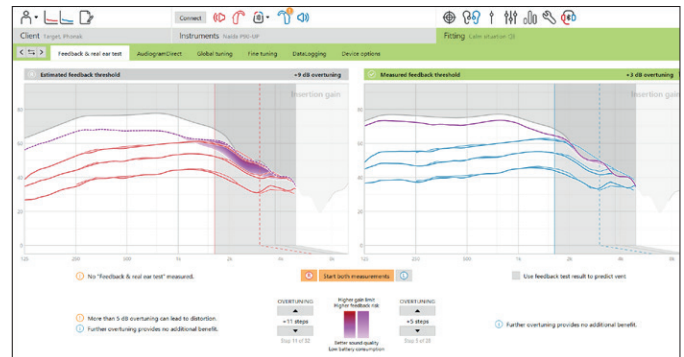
Connect

Client Target, Phonak

Instruments Naída P90-UP

Fitting Calm situation

Feedback & real ear test

AudiogramDirect

Global tuning

Fine tuning

DataLogging

Device options

Estimated feedback threshold

+9 dB overtuning

Insertion gain

Measured feedback threshold

+3 dB overtuning

Insertion gain

80

60

40

20

0

125

250

500

1k

2k

4k

8k

No "Feedback & real ear test" measured.

Start both measurements

Use feedback test result to predict vent

More than 5 dB overtuning can lead to distortion.

Further overtuning provides no additional benefit.

OVERTUNING

+11 steps

Step 11 of 32

Higher gain limit Higher feedback risk

Better sound quality Less battery consumption

OVERTUNING

+5 steps

Step 5 of 20

Further overtuning provides no additional benefit.